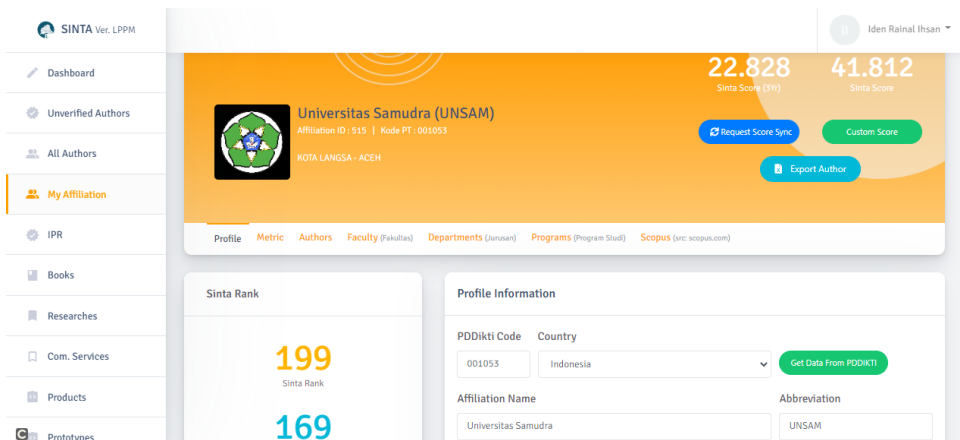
SINTA Ver. LPPM

Dashboard

Unverified Authors

All Authors

My Affiliation

IPR

Books

Researches

Com. Services

Products

Prototypes

II Iden Rainal Ihsan

22.828
Sinta Score (3Yr)

41.812
Sinta Score

Universitas Samudra (UNSAM)
Affiliation ID : 515 | Kode PT : 001053

KOTA LANGSA - ACEH

Request Score Sync

Custom Score

Export Author

Profile Metric Authors Faculty (Fakultas) Departments (Jurusan) Programs (Program Studi) Scopus (src: scopus.com)

Sinta Rank

199
Sinta Rank

169

Profile Information

PDDikti Code
001053

Country
Indonesia

Get Data From PDDIKTI

Affiliation Name
Universitas Samudra

Abbreviation
UNSAM